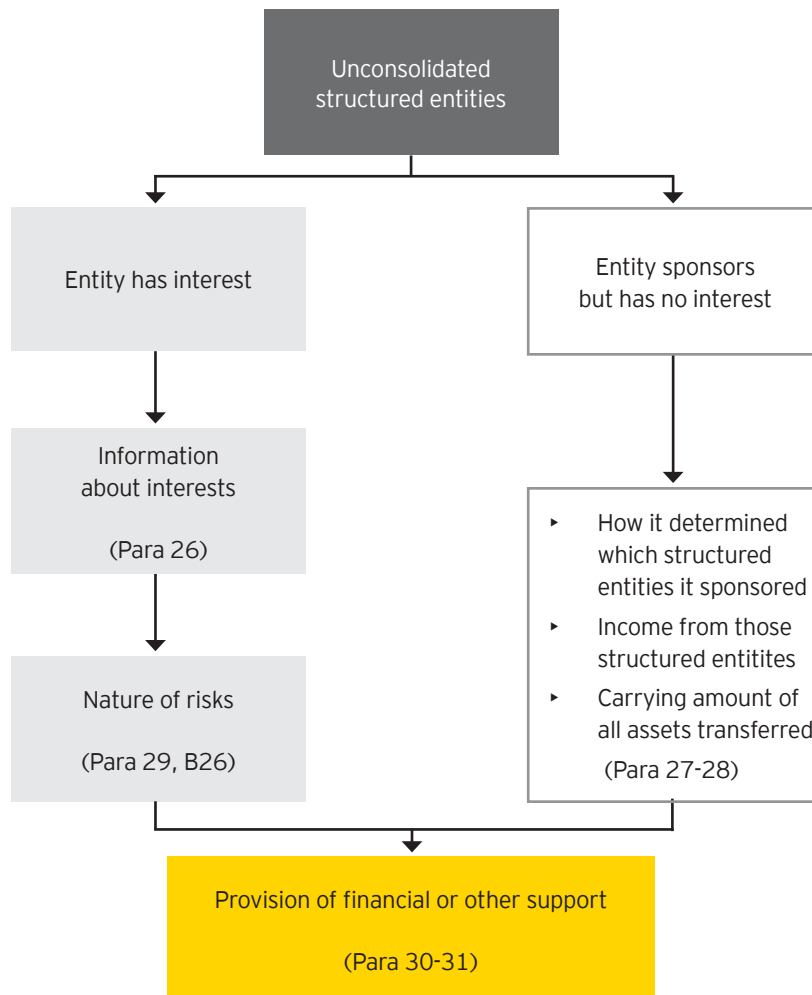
Unconsolidated structured entities

Entity has interest

Entity sponsors but has no interest

Information about interests

(Para 26)

Nature of risks

(Para 29, B26)

- How it determined which structured entities it sponsored
- Income from those structured entitites
- Carrying amount of all assets transferred

(Para 27-28)

Provision of financial or other support

(Para 30-31)